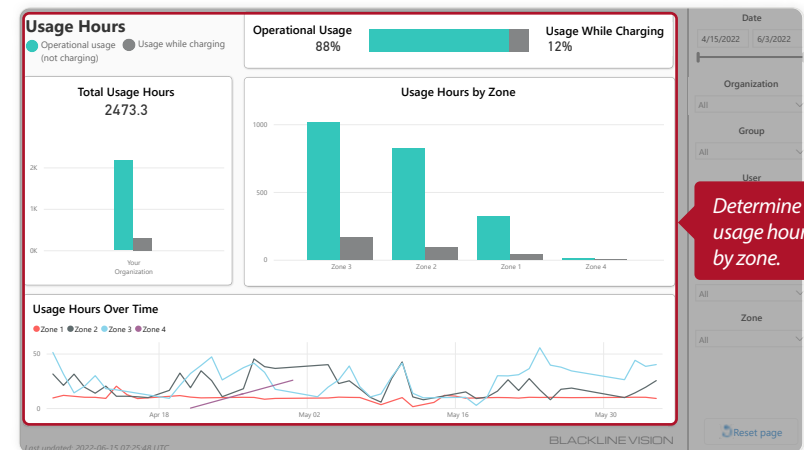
Usage Hours

Operational usage (not charging) Usage while charging

Operational Usage
88%

Usage While Charging
12%

Total Usage Hours
2473.3

2K
1K
0K

Your Organization

Usage Hours by Zone

1000
500
0

Zone 3
Zone 2
Zone 1
Zone 4

Usage Hours Over Time

Zone 1 Zone 2 Zone 3 Zone 4

50
0

Apr 18
May 02
May 16
May 30

Last updated: 2022-06-15 07:25:48 UTC

BLACKLINE VISION

Date
4/15/2022
6/3/2022

Organization
All

Group
All

User

All

Zone
All

Reset page

Determine usage hour by zone.